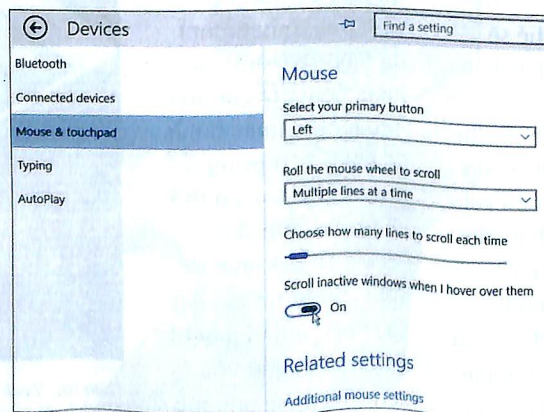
Devices

Find a setting

Bluetooth

Connected devices

Mouse & touchpad

Typing

AutoPlay

Mouse

Select your primary button

Left

Roll the mouse wheel to scroll

Multiple lines at a time

Choose how many lines to scroll each time

Scroll inactive windows when I hover over them

On

Related settings

Additional mouse settings